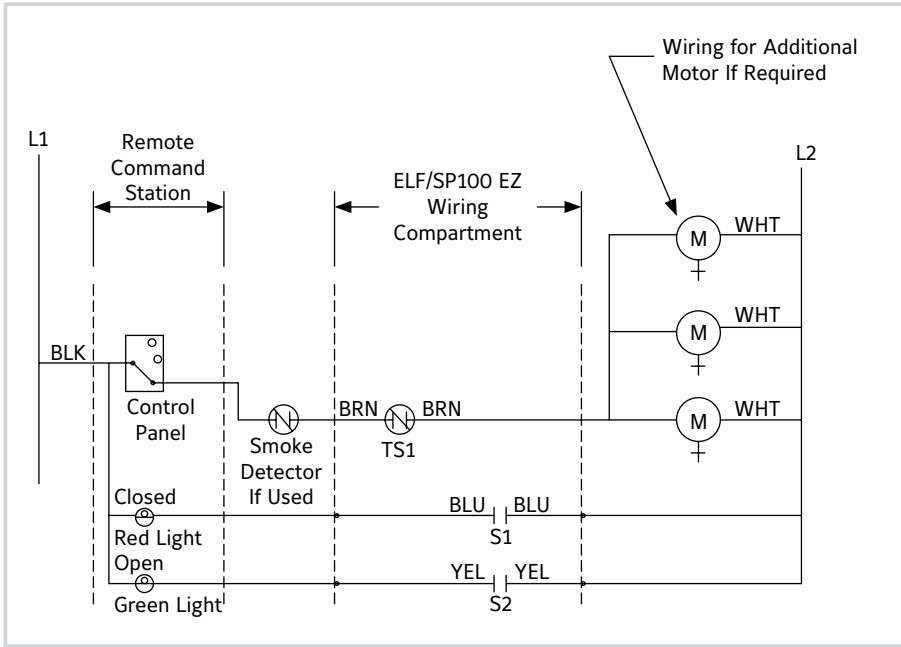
Wiring for Additional Motor If Required

L1

Remote Command Station

ELF/SP100 EZ Wiring Compartment

L2

M WHT

M WHT

BLK

Control Panel

Smoke Detector If Used

BRN

TS1

BRN

M WHT

Closed

Red Light

Open

Green Light

BLU

S1

BLU

YEL

S2

YEL